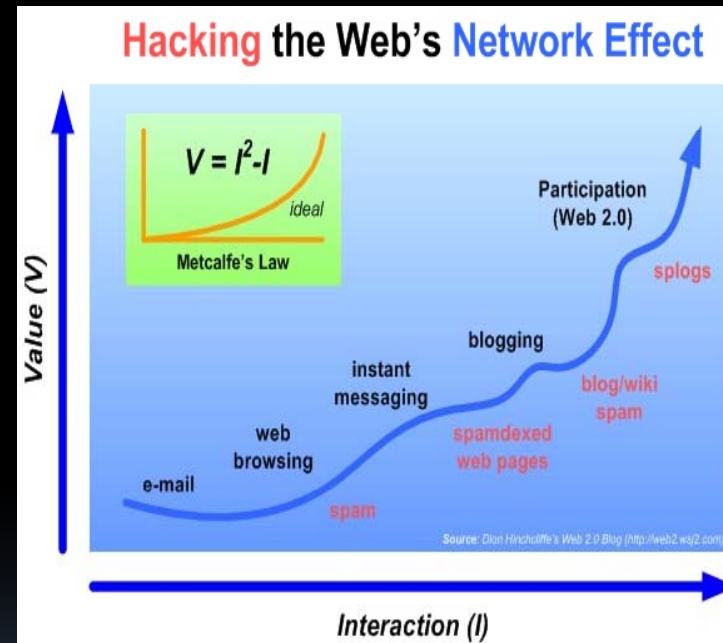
Hacking the Web's Network Effect

$V = I^2 - I$

ideal

Metcalfe's Law

Value (V)

Participation (Web 2.0)

splogs

blogging

blog/wiki spam

instant messaging

spamdexed web pages

web browsing

e-mail

spam

Source: Dion Hinchcliffe's Web 2.0 Blog (http://web2.wsj2.com)

Interaction (I)